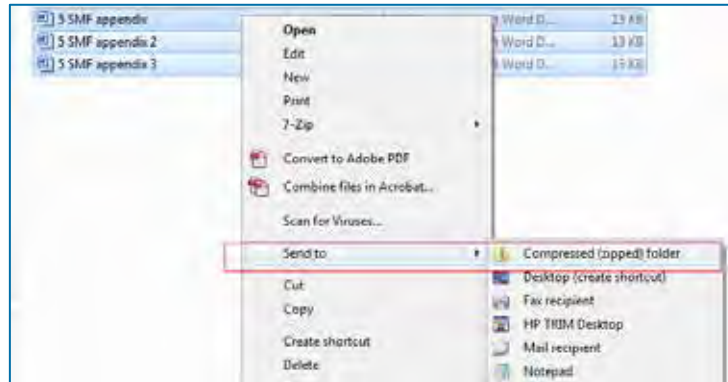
5 SMF appendix
5 SMF appendix 2
5 SMF appendix 3

Word D... 13 KB
Word D... 13 KB
Word D... 13 KB

Open
Edit
New
Print
7-Zip
Convert to Adobe PDF
Combine files in Acrobat...
Scan for Viruses...
Send to
Cut
Copy
Create shortcut
Delete

Compressed (zipped) folder
Desktop (create shortcut)
Fax recipient
HP TRIM Desktop
Mail recipient
Notepad